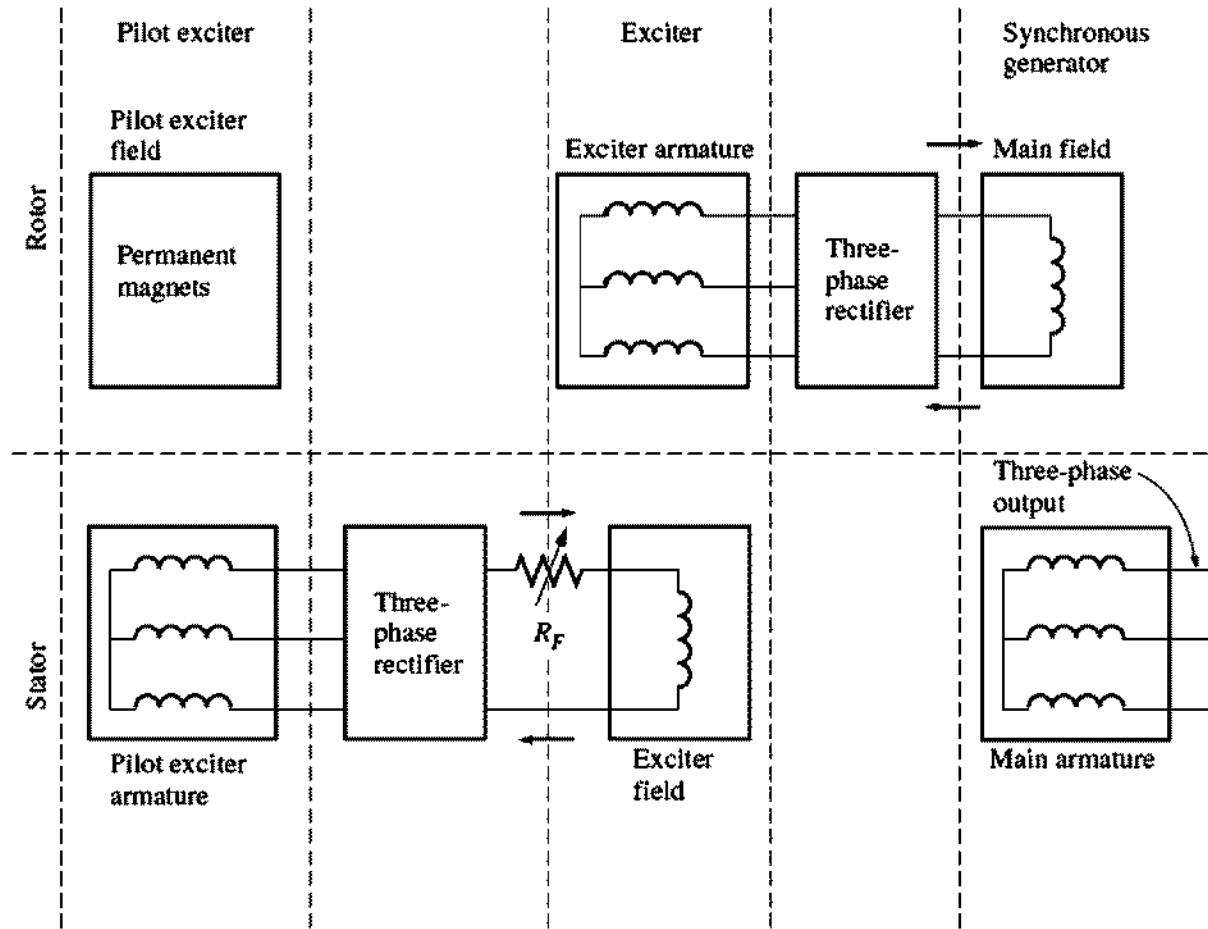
Pilot exciter

Exciter

Synchronous generator

Pilot exciter field

Exciter armature

Main field

Rotor

Permanent magnets

Three-phase rectifier

Three-phase output

Stator

Three-phase rectifier

$R_F$

Pilot exciter armature

Exciter field

Main armature